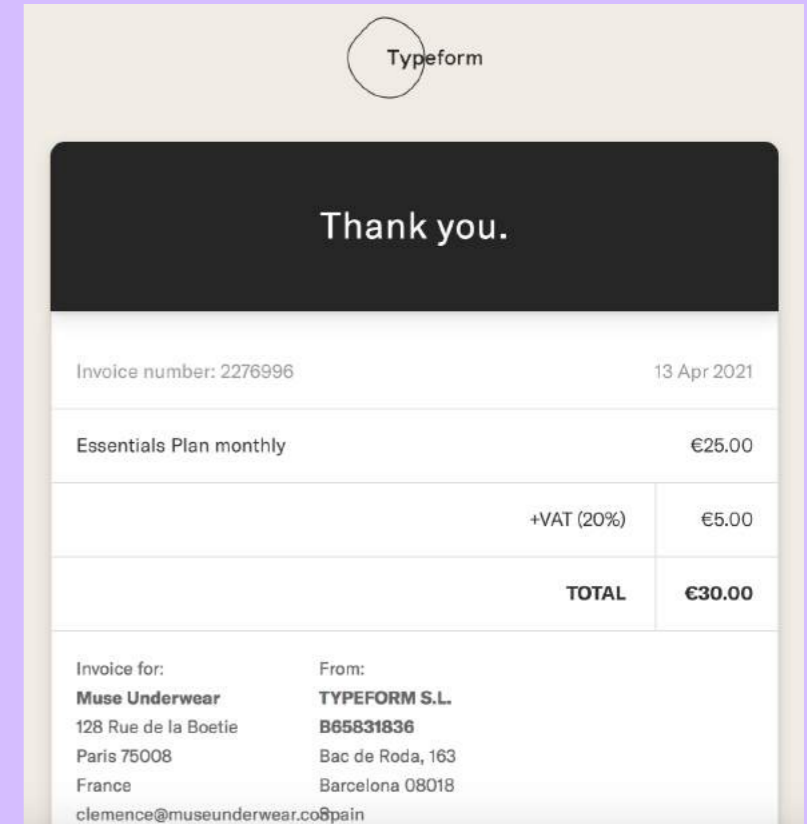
Typeform

Thank you.

Invoice number: 2276996

13 Apr 2021

| Essentials Plan monthly | €25.00 |
|---|---|
| +VAT (20%) | €5.00 |
| **TOTAL** | **€30.00** |

Invoice for:
**Muse Underwear**
128 Rue de la Boetie
Paris 75008
France
clemence@museunderwear.co

From:
**TYPEFORM S.L.**
**B65831836**
Bac de Roda, 163
Barcelona 08018
Spain